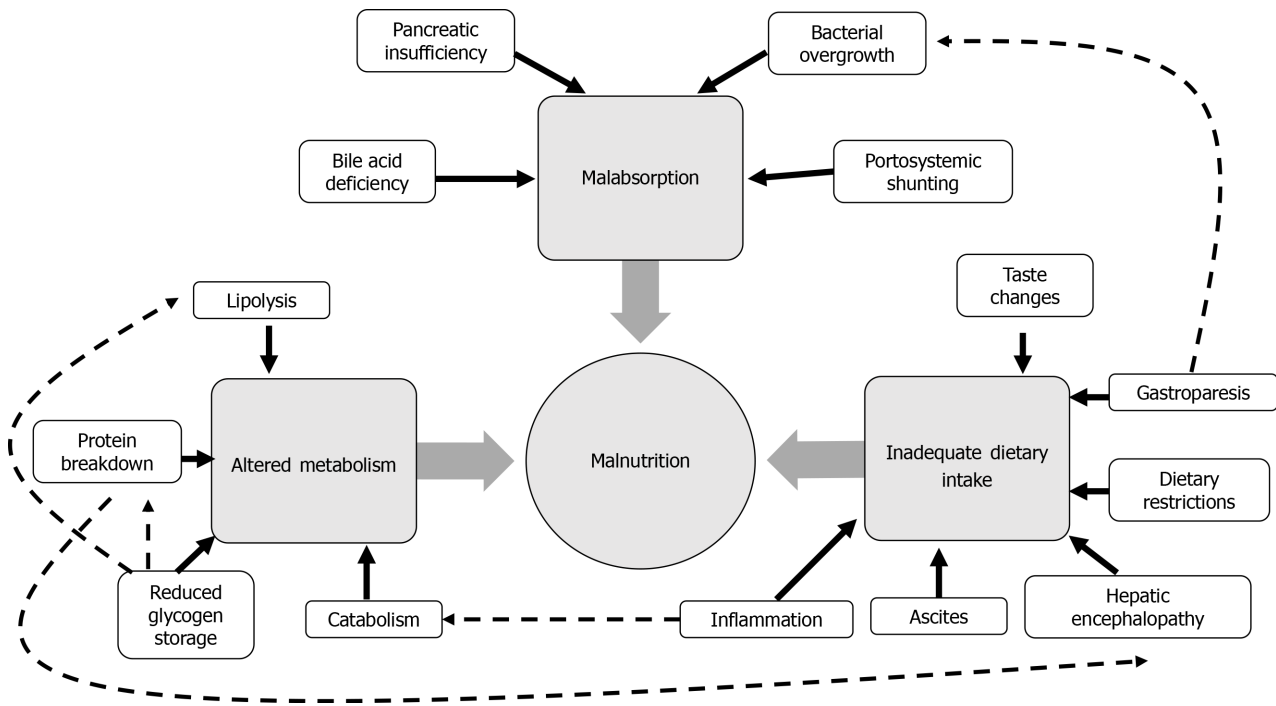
Pancreatic insufficiency

Bacterial overgrowth

Bile acid deficiency

Malabsorption

Portosystemic shunting

Taste changes

Lipolysis

Gastroparesis

Protein breakdown

Altered metabolism

Malnutrition

Inadequate dietary intake

Dietary restrictions

Reduced glycogen storage

Catabolism

Inflammation

Ascites

Hepatic encephalopathy